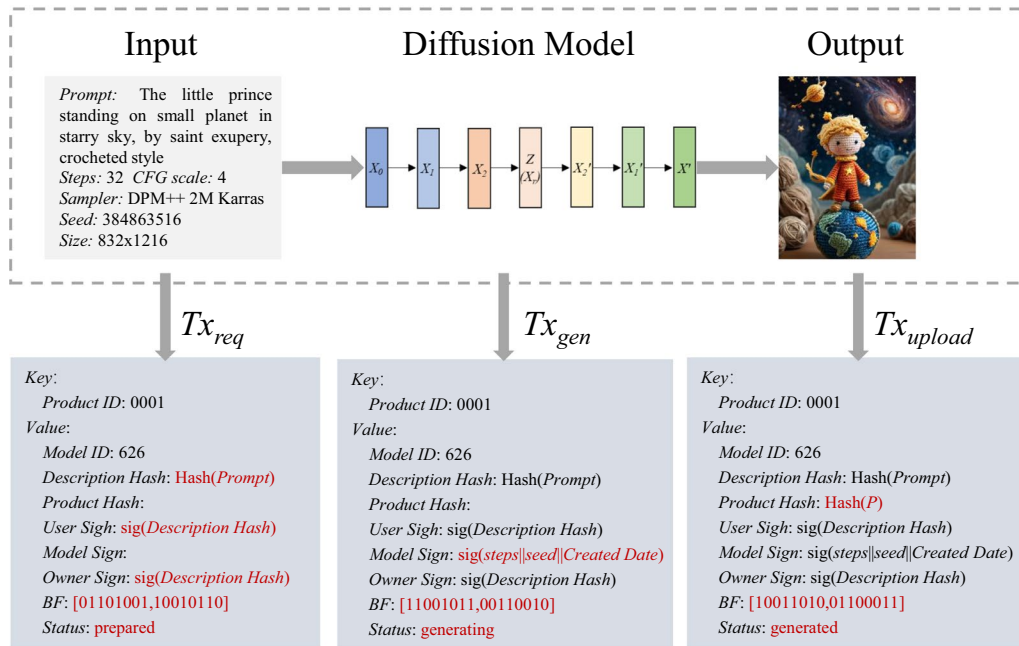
Input

Diffusion Model

Output

Prompt: The little prince standing on small planet in starry sky, by saint exupery, crocheted style
Steps: 32 CFG scale: 4
Sampler: DPM++ 2M Karras
Seed: 384863516
Size: 832x1216

$X_0$ $X_1$ $X_2$ $Z$ $(X_t)$ $X_2'$ $X_1'$ $X'$

$Tx_{req}$

$Tx_{gen}$

$Tx_{upload}$

Key:
Product ID: 0001
Value:
Model ID: 626
Description Hash: Hash(Prompt)
Product Hash:
User Sigh: sig(Description Hash)
Model Sign:
Owner Sign: sig(Description Hash)
BF: [01101001,10010110]
Status: prepared

Key:
Product ID: 0001
Value:
Model ID: 626
Description Hash: Hash(Prompt)
Product Hash:
User Sigh: sig(Description Hash)
Model Sign: sig(steps||seed||Created Date)
Owner Sign: sig(Description Hash)
BF: [11001011,00110010]
Status: generating

Key:
Product ID: 0001
Value:
Model ID: 626
Description Hash: Hash(Prompt)
Product Hash: Hash(P)
User Sigh: sig(Description Hash)
Model Sign: sig(steps||seed||Created Date)
Owner Sign: sig(Description Hash)
BF: [10011010,01100011]
Status: generated